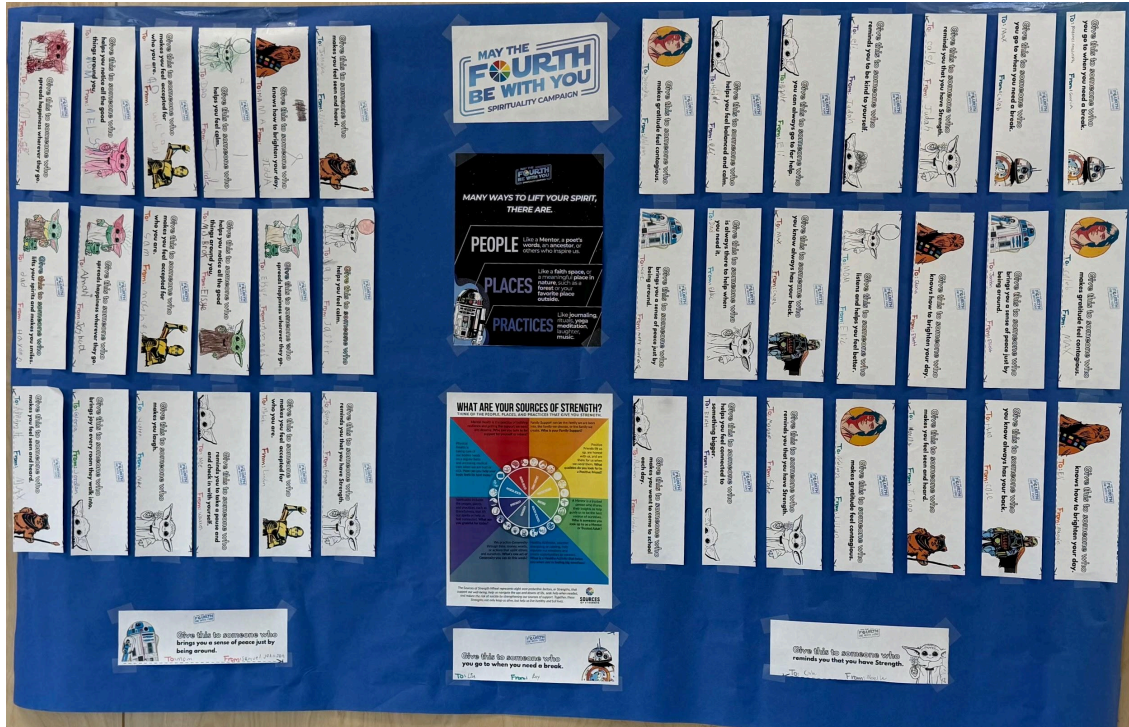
MAY THE FOURTH BE WITH YOU
SPIRITUALITY CAMPAIGN

MANY WAYS TO LIFT YOUR SPIRIT, THERE ARE.

PEOPLE Like a Mentor, a poet's words, an ancestor, or others who inspire us.

PLACES Like a faith space, or a meaningful place in nature, such as a forest or your favorite place outside.

PRACTICES Like journaling, rituals, yoga, meditation, laughter, music.

WHAT ARE YOUR SOURCES OF STRENGTH?

SOURCES OF STRENGTH

Give this to someone who spreads happiness wherever they go.

Give this to someone who helps you notice all the good things around you.

Give this to someone who makes you feel accepted for who you are.

Give this to someone who helps you feel calm.

Give this to someone who knows how to brighten your day.

Give this to someone who makes you feel seen and heard.

Give this to someone who lifts your spirits and makes you smile.

Give this to someone who spreads happiness wherever they go.

Give this to someone who makes you feel accepted for who you are.

Give this to someone who helps you notice all the good things around you.

Give this to someone who spreads happiness wherever they go.

Give this to someone who helps you feel calm.

Give this to someone who makes you feel seen and heard.

Give this to someone who brings joy to every room they walk into.

Give this to someone who makes you laugh.

Give this to someone who reminds you to take a pause and check in with yourself.

Give this to someone who makes you feel accepted for who you are.

Give this to someone who reminds you that you have Strength.

Give this to someone who makes gratitude feel contagious.

Give this to someone who helps you feel balanced and calm.

Give this to someone who you can always go to for help.

Give this to someone who reminds you to be kind to yourself.

Give this to someone who reminds you that you have Strength.

Give this to someone who you go to when you need a break.

Give this to someone who you go to when you need a break.

Give this to someone who brings you a sense of peace just by being around.

Give this to someone who is always there to help when you need it.

Give this to someone who you know always has your back.

Give this to someone who listens and helps you feel better.

Give this to someone who knows how to brighten your day.

Give this to someone who brings you a sense of peace just by being around.

Give this to someone who makes gratitude feel contagious.

Give this to someone who makes you want to come to school each day.

Give this to someone who helps you feel connected to something bigger.

Give this to someone who reminds you that you have Strength.

Give this to someone who makes gratitude feel contagious.

Give this to someone who makes you feel seen and heard.

Give this to someone who you know always has your back.

Give this to someone who knows how to brighten your day.

Give this to someone who brings you a sense of peace just by being around.
To: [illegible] From: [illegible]

Give this to someone who you go to when you need a break.
To: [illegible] From: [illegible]

Give this to someone who reminds you that you have Strength.
To: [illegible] From: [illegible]